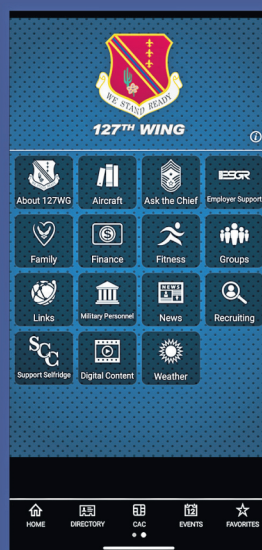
WE STAND READY

127TH WING

About 127WG
Aircraft
Ask the Chief
ESGR
Employer Support
Family
Finance
Fitness
Groups
NEWS
Links
Military Personnel
News
Recruiting
SCC
Support Selfridge
Digital Content
Weather

HOME
DIRECTORY
CAC
12
EVENTS
FAVORITES